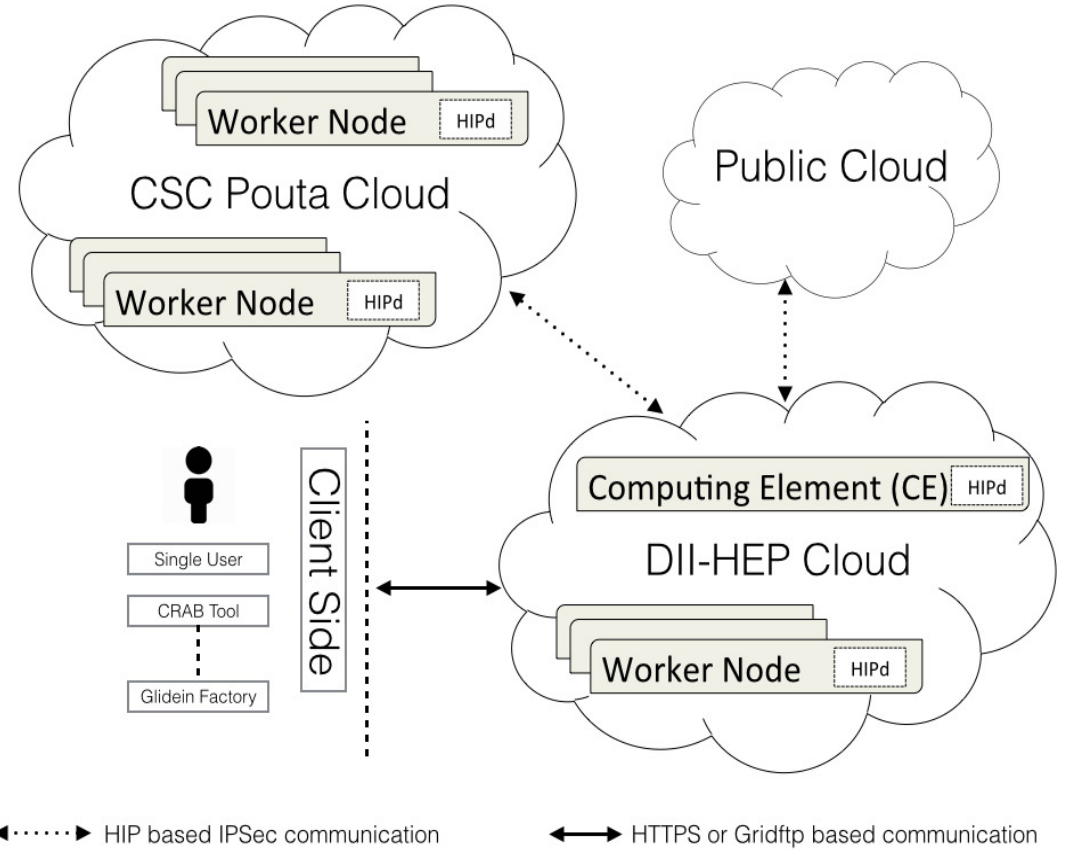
Worker Node HIPd

CSC Pouta Cloud

Worker Node HIPd

Public Cloud

Single User

CRAB Tool

Glidein Factory

Client Side

Computing Element (CE) HIPd

DII-HEP Cloud

Worker Node HIPd

HIP based IPSec communication

HTTPS or Gridftp based communication